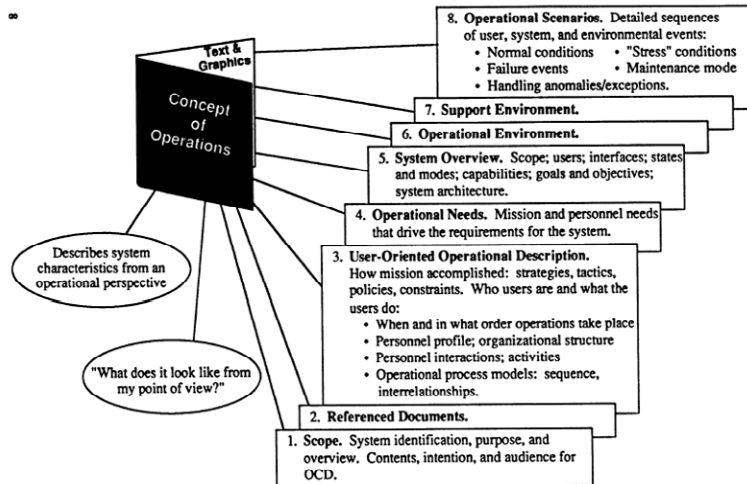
∞

Text & Graphics

Concept of Operations

8. Operational Scenarios. Detailed sequences of user, system, and environmental events:
• Normal conditions
• "Stress" conditions
• Failure events
• Maintenance mode
• Handling anomalies/exceptions.

7. Support Environment.

6. Operational Environment.

5. System Overview. Scope; users; interfaces; states and modes; capabilities; goals and objectives; system architecture.

4. Operational Needs. Mission and personnel needs that drive the requirements for the system.

3. User-Oriented Operational Description. How mission accomplished: strategies, tactics, policies, constraints. Who users are and what the users do:
• When and in what order operations take place
• Personnel profile; organizational structure
• Personnel interactions; activities
• Operational process models: sequence, interrelationships.

2. Referenced Documents.

1. Scope. System identification, purpose, and overview. Contents, intention, and audience for OCD.

Describes system characteristics from an operational perspective

"What does it look like from my point of view?"